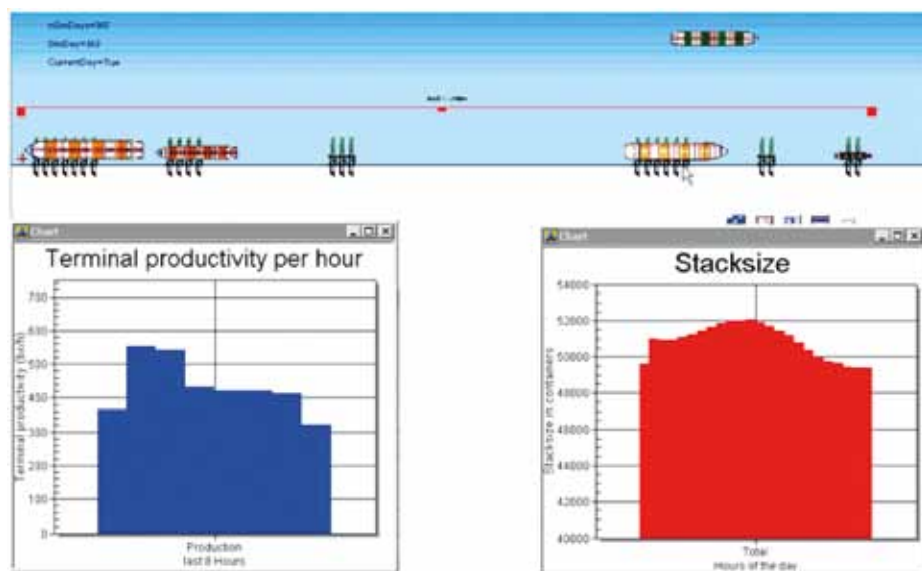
nSimDays=365
SimDay=163
CurrentDay=Tue

Chart

Terminal productivity per hour

700
600
500
450
300
250
200
150
100
0

Terminal productivity [boh]

Production
last 8 Hours

Chart

Stacksize

54000
52000
50000
48000
46000
44000
42000
40000

Stacksize in containers

Total
Hours of the day